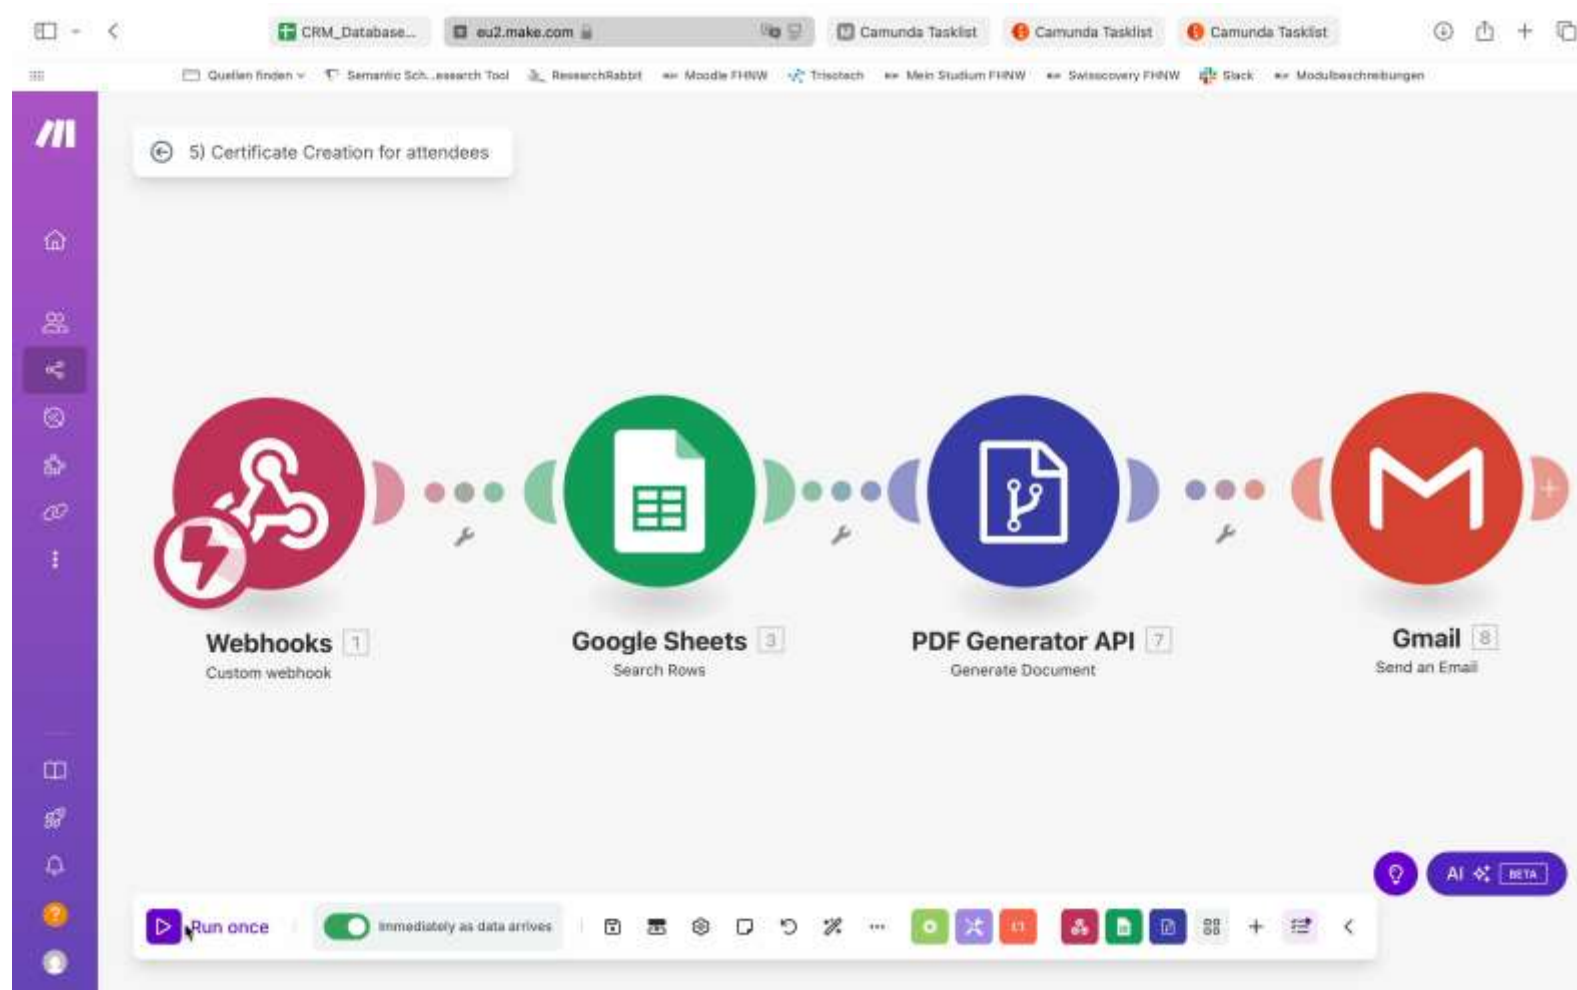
CRM_Database... eu2.make.com Camunda Tasklist Camunda Tasklist Camunda Tasklist

Quellen finden Semantic Sch...esearch Tool ResearchRabbit Moodle FHNW Triscitech Mein Studium FHNW Swisscovery FHNW Slack Modulbeschreibungen

5) Certificate Creation for attendees

Webhooks 1
Custom webhook

Google Sheets 3
Search Rows

PDF Generator API 7
Generate Document

Gmail 8
Send an Email

AI BETA

Run once

Immediately as data arrives